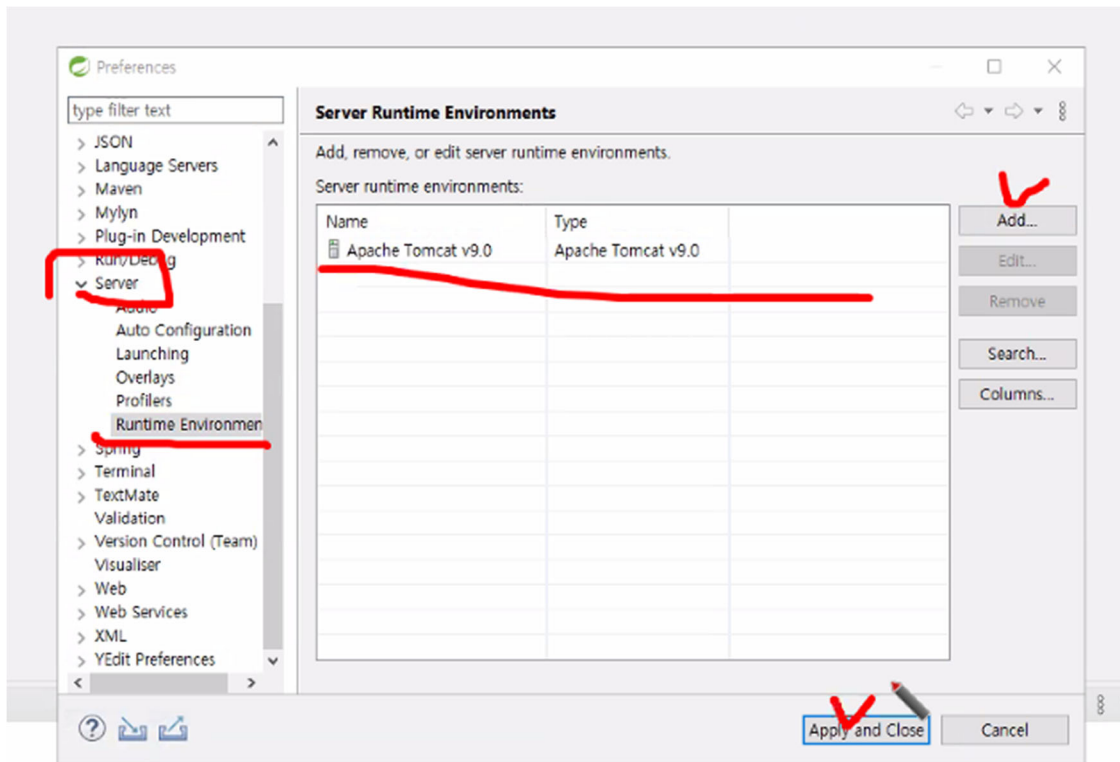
Preferences

type filter text

JSON
Language Servers
Maven
Mylyn
Plug-in Development
Run/Debug
Server
Audio
Auto Configuration
Launching
Overlays
Profilers
Runtime Environmen
Spring
Terminal
TextMate
Validation
Version Control (Team)
Visualiser
Web
Web Services
XML
YEdit Preferences

Server Runtime Environments

Add, remove, or edit server runtime environments.

Server runtime environments:

| Name | Type |
|---|---|
| Apache Tomcat v9.0 | Apache Tomcat v9.0 |

Add...
Edit...
Remove
Search...
Columns...

Apply and Close
Cancel